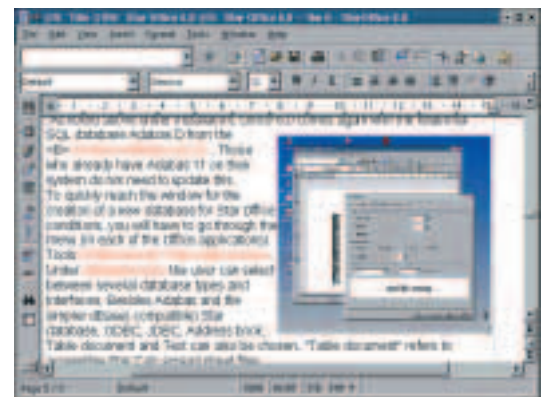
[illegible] Star Office 6.0 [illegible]

File Edit View Insert Format Tools Window Help

Default Verdana 12

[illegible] SQL database Adabas D from the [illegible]. Those who already have Adabas 11 on their system do not need to update this.

To quickly reach the window for the creation of a new database for Star Office conditions, you will have to go through the menu (in each of the office applications) Tools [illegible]

Under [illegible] the user can select between several database types and interfaces. Besides Adabas and the simpler dBase(-compatible) Star database, ODBC, JDBC, Address book, Table document and Text can also be chosen. "Table document" refers to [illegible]

Page 5 / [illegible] Default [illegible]